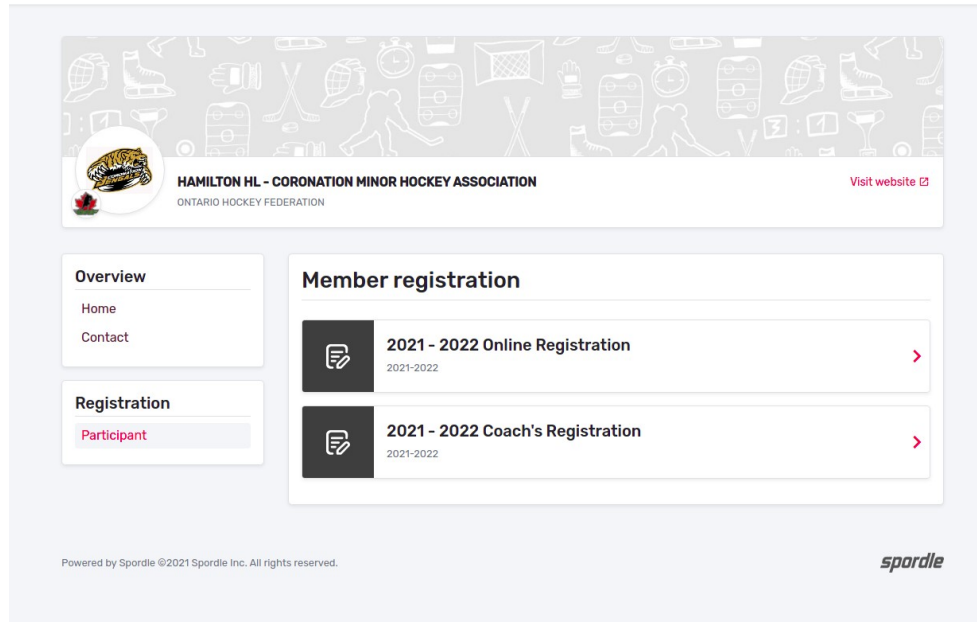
HAMILTON HL - CORONATION MINOR HOCKEY ASSOCIATION
ONTARIO HOCKEY FEDERATION

Visit website

Overview
Home
Contact

Registration
Participant

Member registration

2021 - 2022 Online Registration
2021-2022

2021 - 2022 Coach's Registration
2021-2022

Powered by Spordle ©2021 Spordle Inc. All rights reserved.

spordle